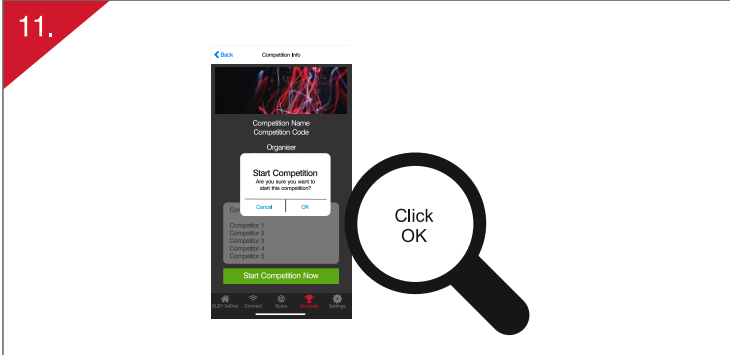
11.

Back
Competition Info

Competition Name
Competition Code

Organiser

Start Competition
Are you sure you want to start this competition?

Cancel
OK

Com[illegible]

Competitor 1
Competitor 2
Competitor 3
Competitor 4
Competitor 5

Start Competition Now

SLEY I-Shot
Connect
Score
Compete
Settings

Click
OK